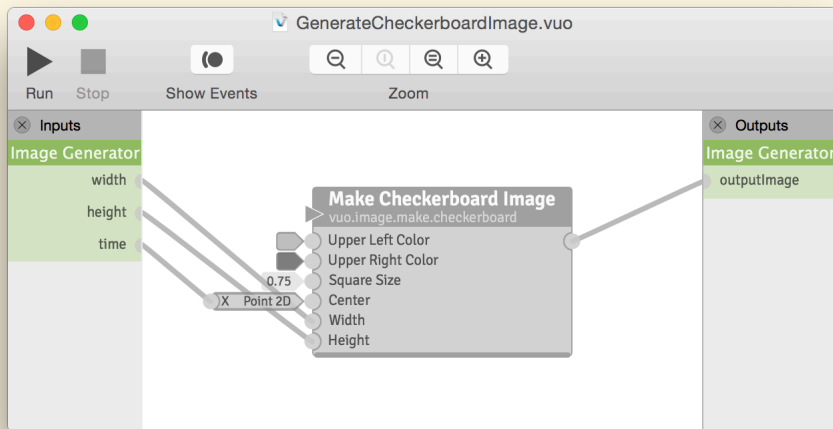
GenerateCheckerboardImage.vuo

Run
Stop
Show Events
Zoom

Inputs
Image Generator
width
height
time

Outputs
Image Generator
outputImage

Make Checkerboard Image
vuo.image.make.checkerboard
Upper Left Color
Upper Right Color
0.75
Square Size
X Point 2D
Center
Width
Height